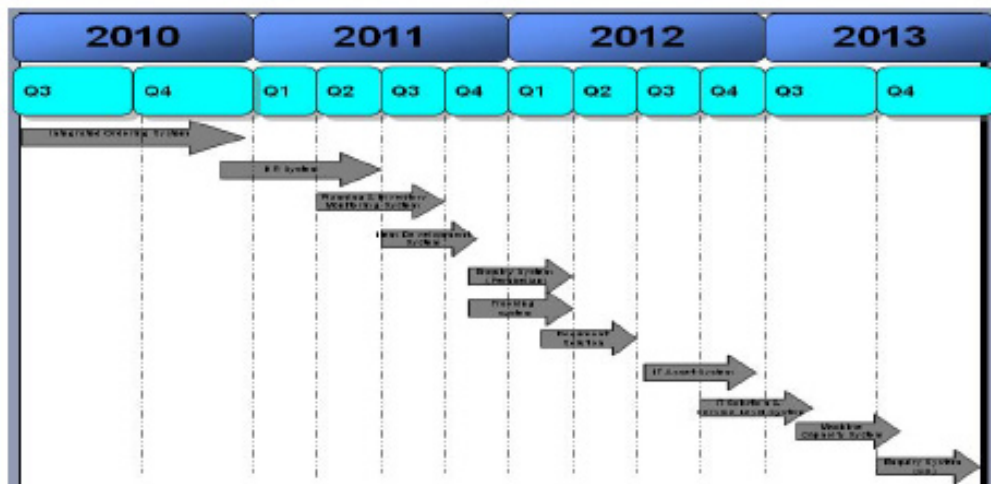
| 2010 | | 2011 | | | | 2012 | | | | 2013 | |
|---|---|---|---|---|---|---|---|---|---|---|---|
| Q3 | Q4 | Q1 | Q2 | Q3 | Q4 | Q1 | Q2 | Q3 | Q4 | Q3 | Q4 |

Integrated Ordering System

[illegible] System

Planning & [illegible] Monitoring System

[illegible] Development System

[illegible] System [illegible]

Planning System

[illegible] System

IT Asset System

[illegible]

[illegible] System

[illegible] System